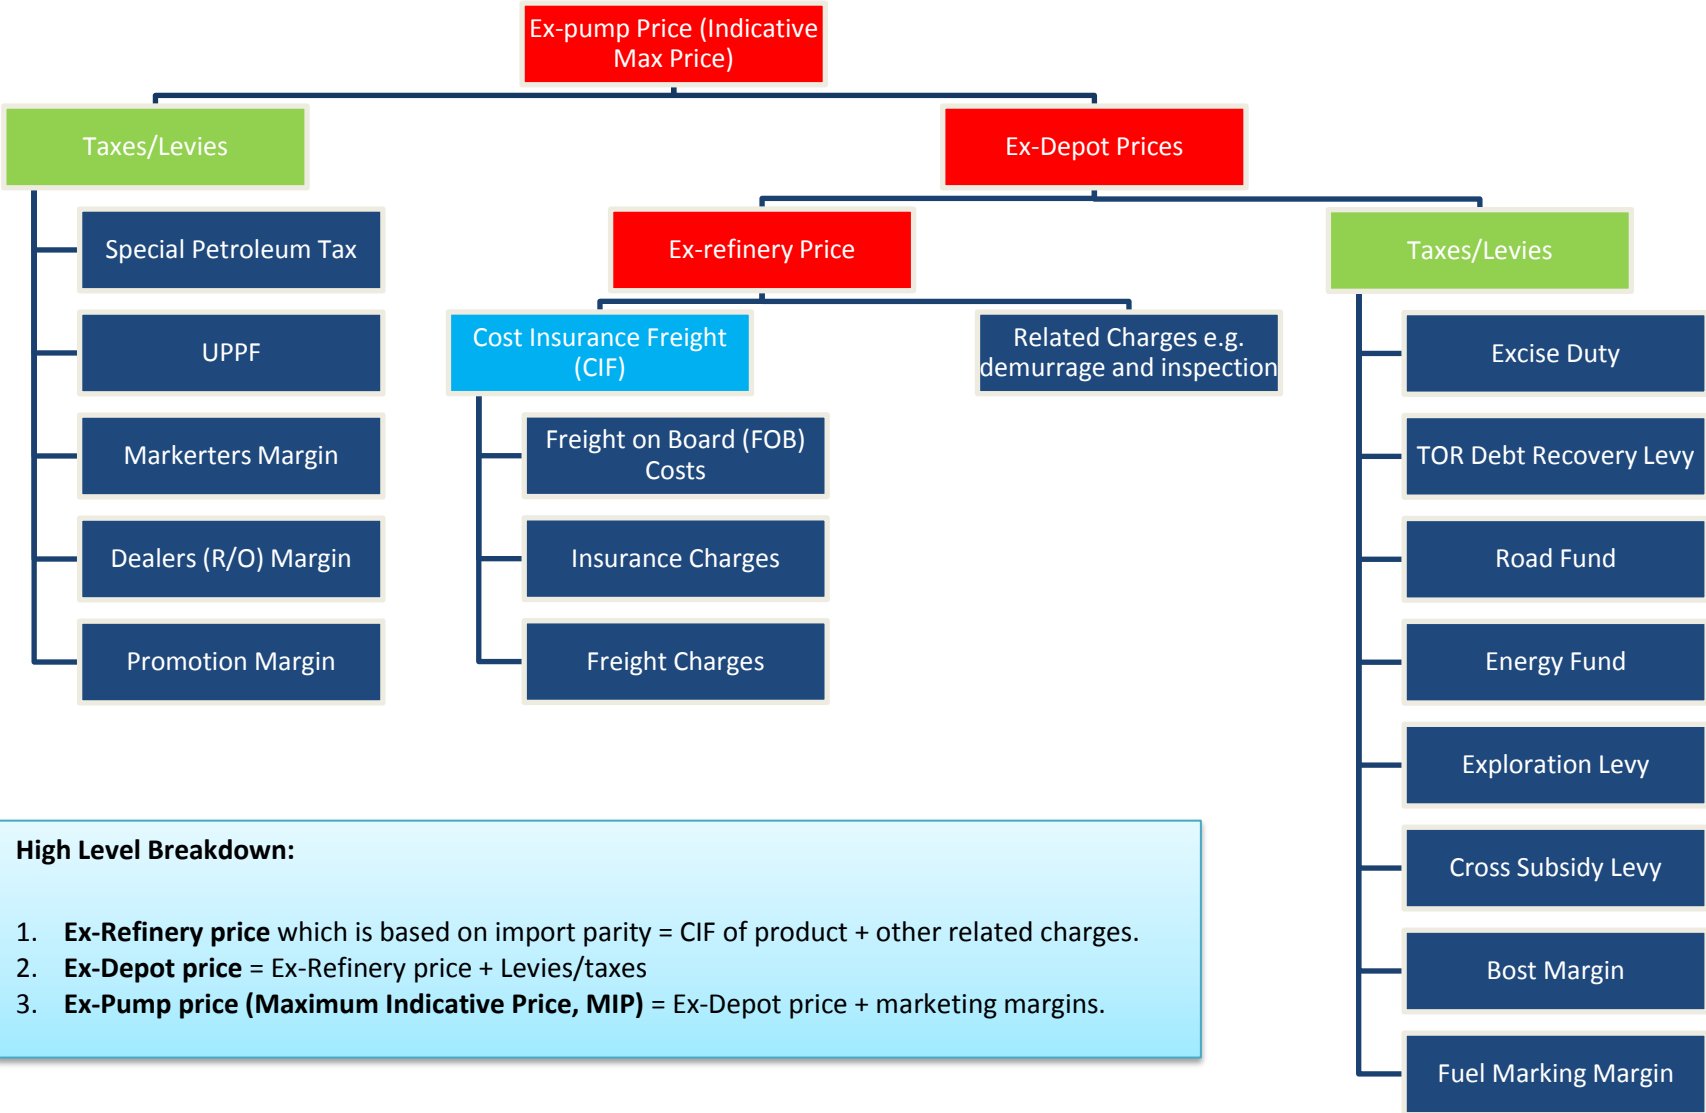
Ex-pump Price (Indicative Max Price)

Taxes/Levies

Special Petroleum Tax

UPPF

Markerters Margin

Dealers (R/O) Margin

Promotion Margin

Ex-Depot Prices

Ex-refinery Price

Cost Insurance Freight (CIF)

Freight on Board (FOB) Costs

Insurance Charges

Freight Charges

Related Charges e.g. demurrage and inspection

Taxes/Levies

Excise Duty

TOR Debt Recovery Levy

Road Fund

Energy Fund

Exploration Levy

Cross Subsidy Levy

Bost Margin

Fuel Marking Margin

**High Level Breakdown:**

1. **Ex-Refinery price** which is based on import parity = CIF of product + other related charges.
2. **Ex-Depot price** = Ex-Refinery price + Levies/taxes
3. **Ex-Pump price (Maximum Indicative Price, MIP)** = Ex-Depot price + marketing margins.